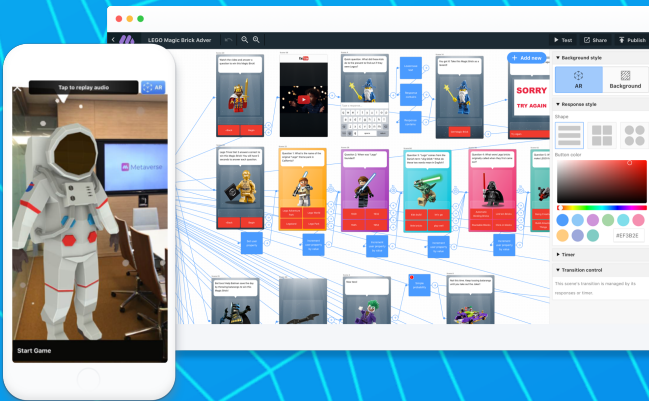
Tap to replay audio

AR

Metaverse

Start Game

LEGO Magic Brick Adver

Test

Share

Publish

+ Add new

SORRY

TRY AGAIN

Background style

AR

Background

Response style

Shape

Button color

#EF3B2E

Timer

Transition control

This scene's transition is managed by its responses or timer.